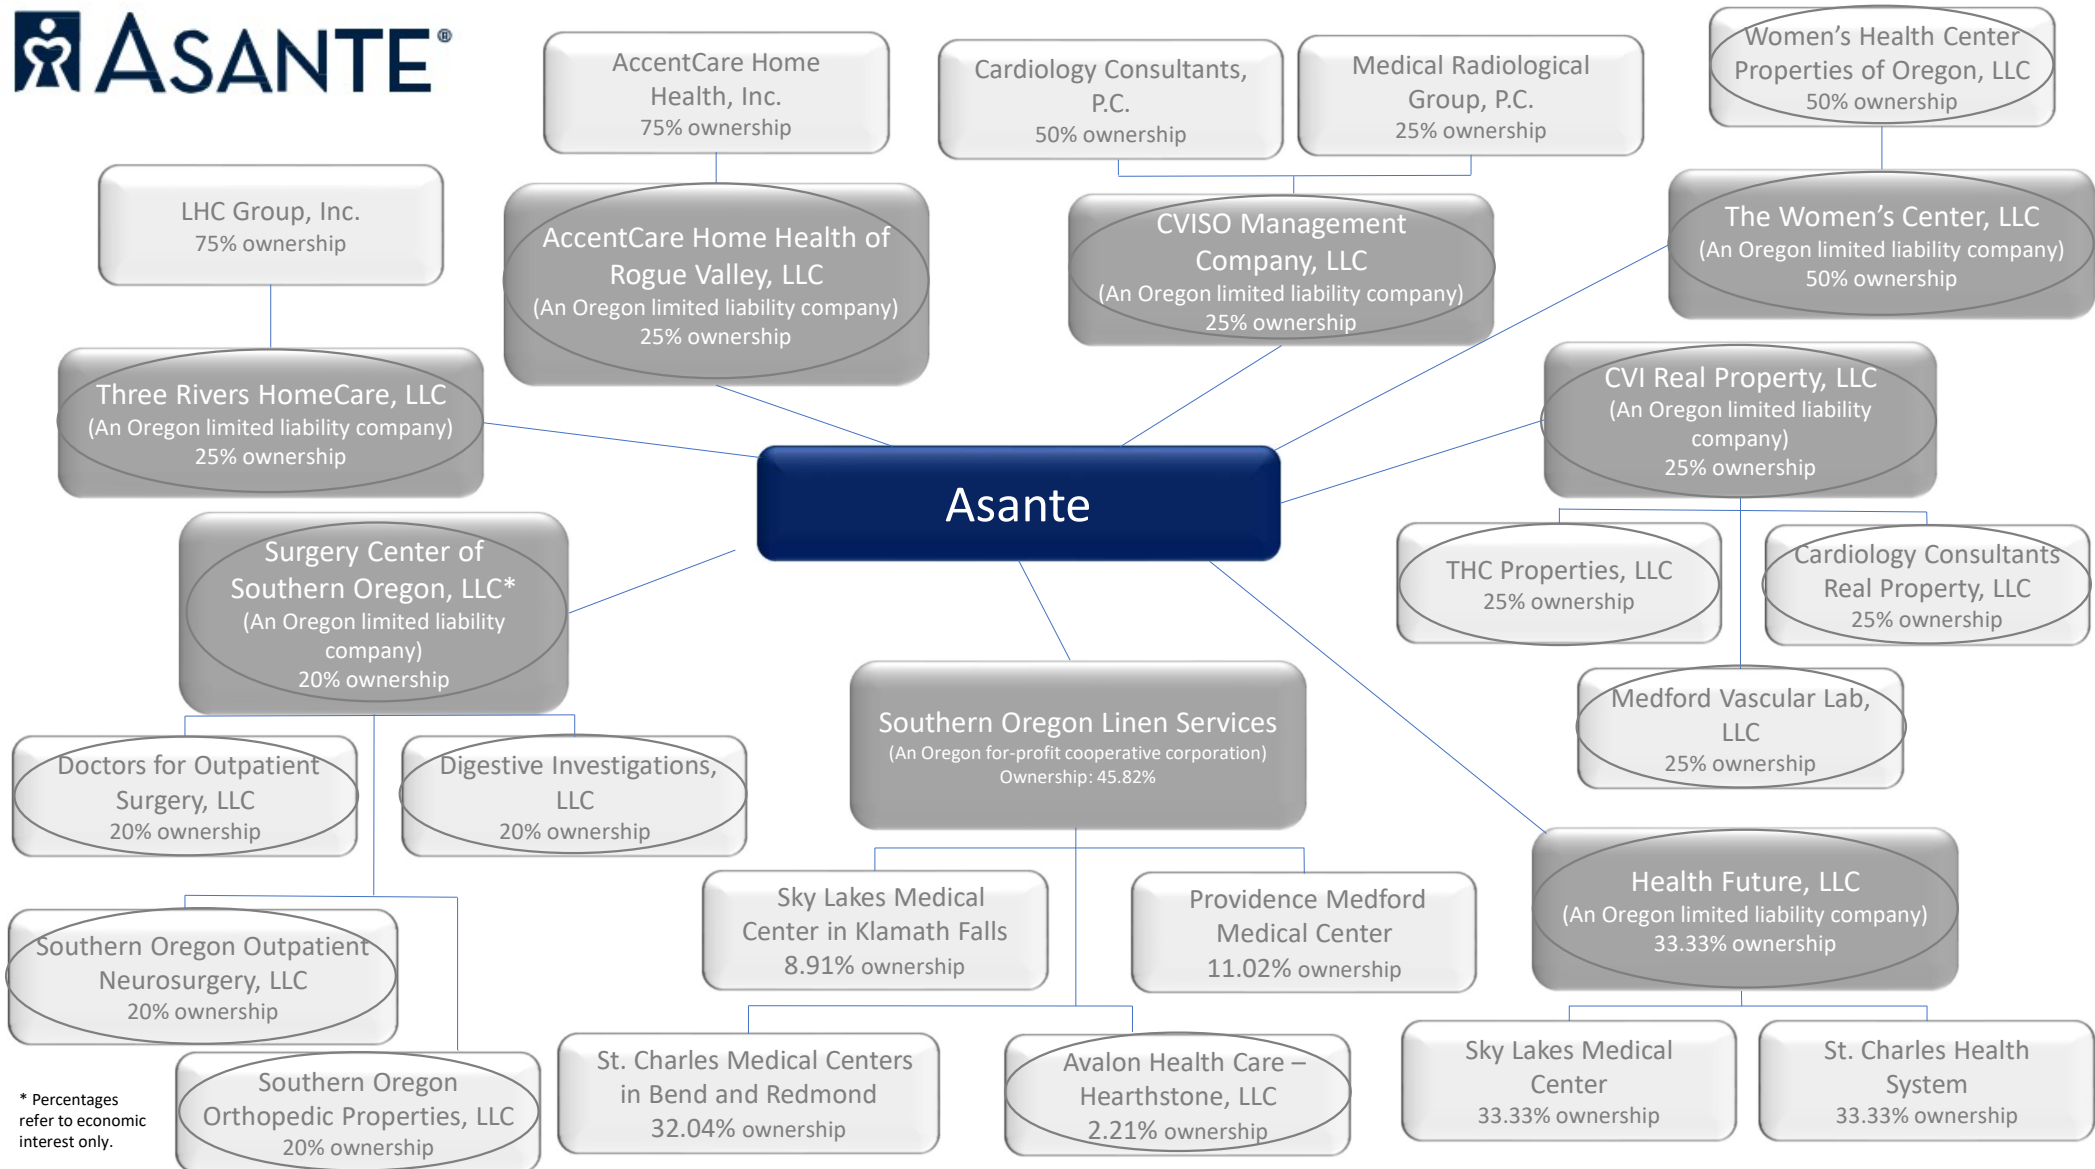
ASANTE®

AccentCare Home Health, Inc.
75% ownership

Cardiology Consultants, P.C.
50% ownership

Medical Radiological Group, P.C.
25% ownership

Women's Health Center Properties of Oregon, LLC
50% ownership

LHC Group, Inc.
75% ownership

AccentCare Home Health of Rogue Valley, LLC
(An Oregon limited liability company)
25% ownership

CVISO Management Company, LLC
(An Oregon limited liability company)
25% ownership

The Women's Center, LLC
(An Oregon limited liability company)
50% ownership

Three Rivers HomeCare, LLC
(An Oregon limited liability company)
25% ownership

CVI Real Property, LLC
(An Oregon limited liability company)
25% ownership

Asante

Surgery Center of Southern Oregon, LLC*
(An Oregon limited liability company)
20% ownership

THC Properties, LLC
25% ownership

Cardiology Consultants Real Property, LLC
25% ownership

Medford Vascular Lab, LLC
25% ownership

Southern Oregon Linen Services
(An Oregon for-profit cooperative corporation)
Ownership: 45.82%

Doctors for Outpatient Surgery, LLC
20% ownership

Digestive Investigations, LLC
20% ownership

Health Future, LLC
(An Oregon limited liability company)
33.33% ownership

Sky Lakes Medical Center in Klamath Falls
8.91% ownership

Providence Medford Medical Center
11.02% ownership

Southern Oregon Outpatient Neurosurgery, LLC
20% ownership

St. Charles Medical Centers in Bend and Redmond
32.04% ownership

Avalon Health Care – Hearthstone, LLC
2.21% ownership

Sky Lakes Medical Center
33.33% ownership

St. Charles Health System
33.33% ownership

Southern Oregon Orthopedic Properties, LLC
20% ownership

* Percentages refer to economic interest only.